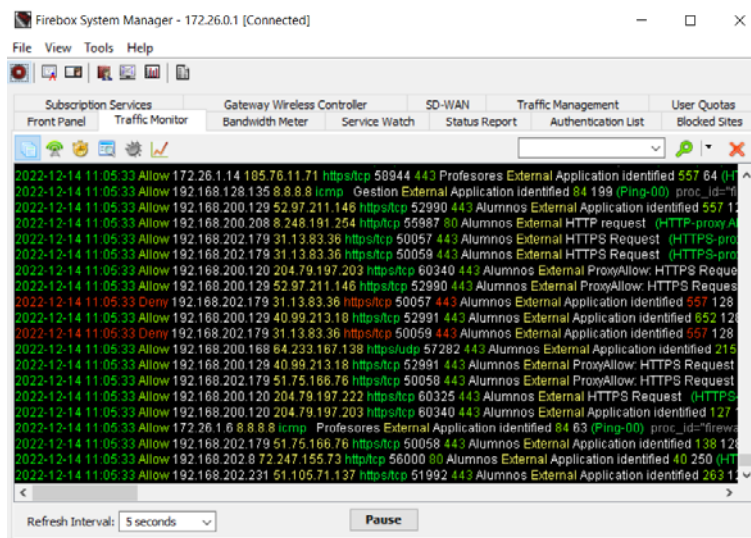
Firebox System Manager - 172.26.0.1 [Connected]

File View Tools Help

Subscription Services | Gateway Wireless Controller | SD-WAN | Traffic Management | User Quotas
Front Panel | Traffic Monitor | Bandwidth Meter | Service Watch | Status Report | Authentication List | Blocked Sites

2022-12-14 11:05:33 Allow 172.26.1.14 185.76.11.71 https/tcp 58944 443 Profesores External Application identified 557 64 (H
2022-12-14 11:05:33 Allow 192.168.128.135 8.8.8.8 icmp Gestion External Application identified 84 199 (Ping-00) proc_id="fi
2022-12-14 11:05:33 Allow 192.168.200.129 52.97.211.146 https/tcp 52990 443 Alumnos External Application identified 557 1
2022-12-14 11:05:33 Allow 192.168.200.208 8.248.191.254 http/tcp 55987 80 Alumnos External HTTP request (HTTP-proxy.A
2022-12-14 11:05:33 Allow 192.168.202.179 31.13.83.36 https/tcp 50057 443 Alumnos External HTTPS Request (HTTPS-pro
2022-12-14 11:05:33 Allow 192.168.202.179 31.13.83.36 https/tcp 50059 443 Alumnos External HTTPS Request (HTTPS-pro
2022-12-14 11:05:33 Allow 192.168.200.120 204.79.197.203 https/tcp 60340 443 Alumnos External ProxyAllow: HTTPS Reque
2022-12-14 11:05:33 Allow 192.168.200.129 52.97.211.146 https/tcp 52990 443 Alumnos External ProxyAllow: HTTPS Reques
2022-12-14 11:05:33 Deny 192.168.202.179 31.13.83.36 https/tcp 50057 443 Alumnos External Application identified 557 128
2022-12-14 11:05:33 Allow 192.168.200.129 40.99.213.18 https/tcp 52991 443 Alumnos External Application identified 652 12
2022-12-14 11:05:33 Deny 192.168.202.179 31.13.83.36 https/tcp 50059 443 Alumnos External Application identified 557 128
2022-12-14 11:05:33 Allow 192.168.200.168 64.233.167.138 https/udp 57282 443 Alumnos External Application identified 21
2022-12-14 11:05:33 Allow 192.168.200.129 40.99.213.18 https/tcp 52991 443 Alumnos External ProxyAllow: HTTPS Request
2022-12-14 11:05:33 Allow 192.168.202.179 51.75.166.76 https/tcp 50058 443 Alumnos External ProxyAllow: HTTPS Request
2022-12-14 11:05:33 Allow 192.168.200.120 204.79.197.222 https/tcp 60325 443 Alumnos External HTTPS Request (HTTPS
2022-12-14 11:05:33 Allow 192.168.200.120 204.79.197.203 https/tcp 60340 443 Alumnos External Application identified 127
2022-12-14 11:05:33 Allow 172.26.1.6 8.8.8.8 icmp Profesores External Application identified 84 63 (Ping-00) proc_id="firew
2022-12-14 11:05:33 Allow 192.168.202.179 51.75.166.76 https/tcp 50058 443 Alumnos External Application identified 138 12
2022-12-14 11:05:33 Allow 192.168.202.8 72.247.155.73 http/tcp 56000 80 Alumnos External Application identified 40 250 (H
2022-12-14 11:05:33 Allow 192.168.202.231 51.105.71.137 https/tcp 51992 443 Alumnos External Application identified 263 1

Refresh Interval: 5 seconds
Pause